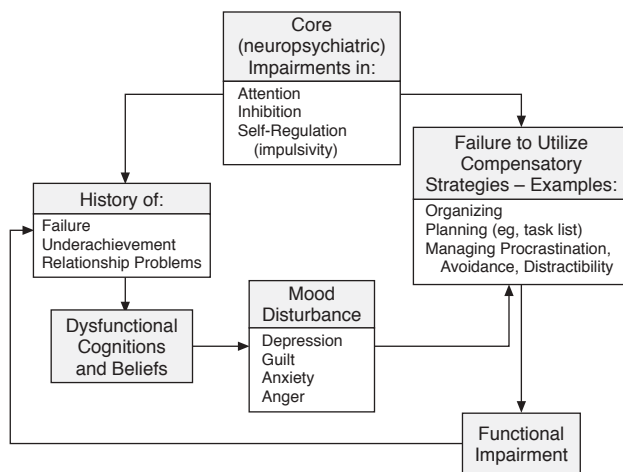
Core (neuropsychiatric) Impairments in:

Attention
Inhibition
Self-Regulation (impulsivity)

History of:

Failure
Underachievement
Relationship Problems

Failure to Utilize Compensatory Strategies – Examples:

Organizing
Planning (eg, task list)
Managing Procrastination, Avoidance, Distractibility

Dysfunctional Cognitions and Beliefs

Mood Disturbance

Depression
Guilt
Anxiety
Anger

Functional Impairment